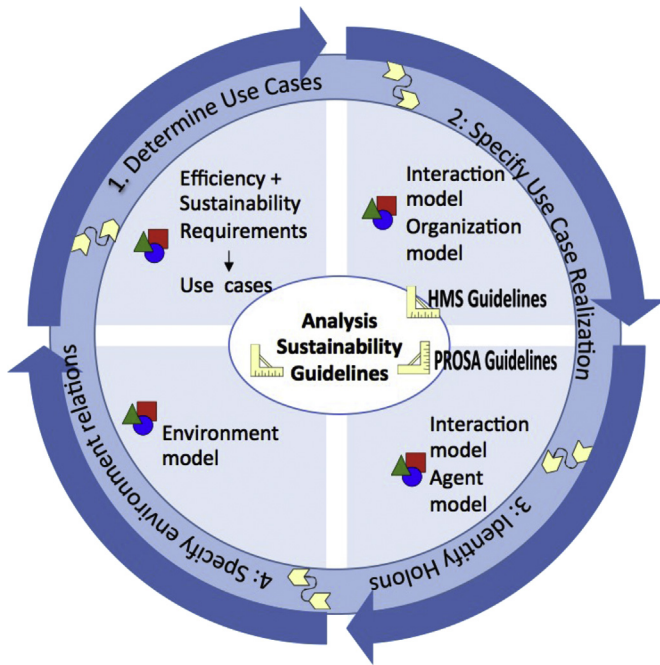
1. Determine Use Cases

2: Specify Use Case Realization

3: Identify Holons

4: Specify environment relations

Efficiency + Sustainability Requirements
↓
Use cases

Interaction model
Organization model

HMS Guidelines

Analysis Sustainability Guidelines

PROSA Guidelines

Environment model

Interaction model
Agent model